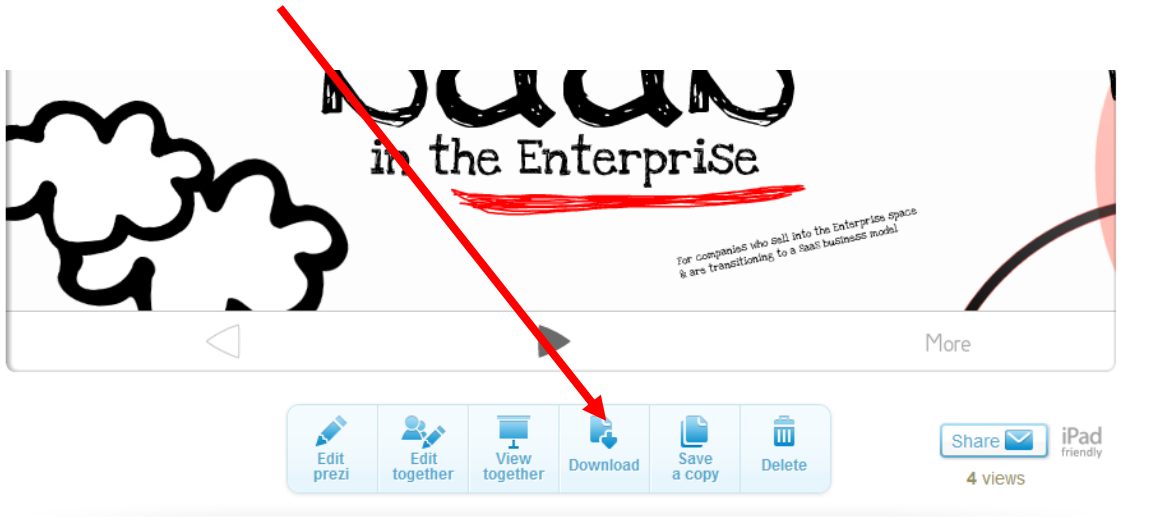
in the Enterprise

For companies who sell into the Enterprise space & are transitioning to a SaaS business model

More

Edit prezi

Edit together

View together

Download

Save a copy

Delete

Share

iPad friendly

4 views